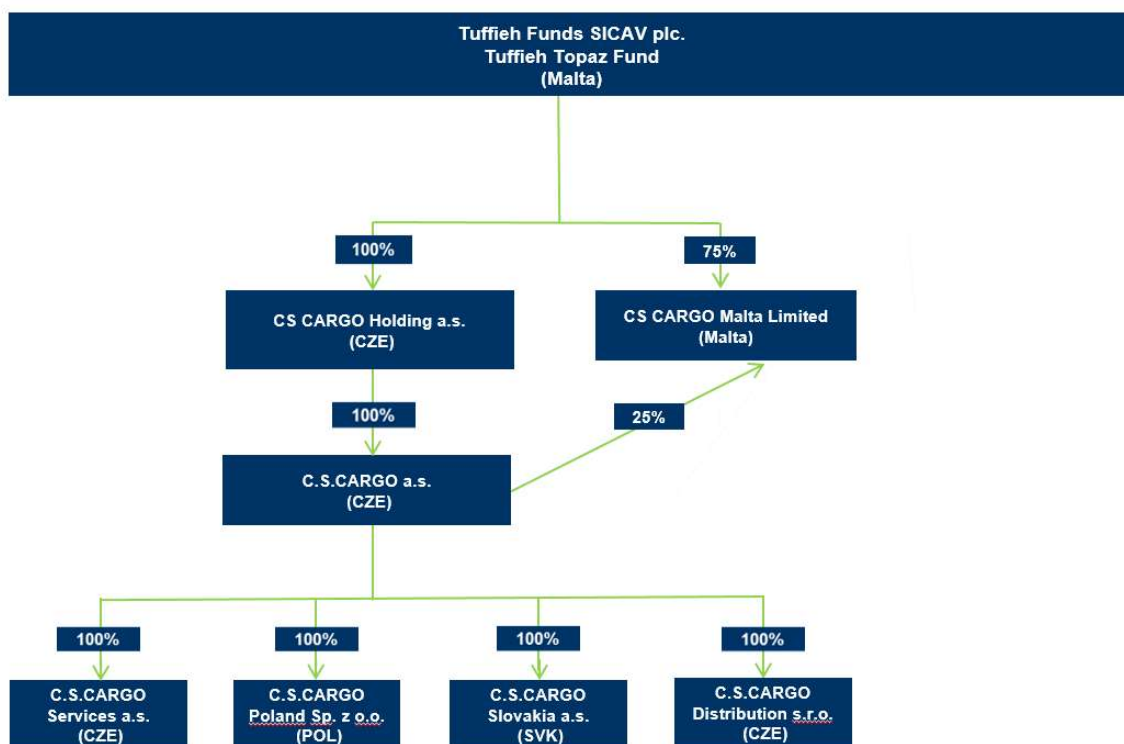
Tuffieh Funds SICAV plc.
Tuffieh Topaz Fund
(Malta)

100%

75%

CS CARGO Holding a.s.
(CZE)

CS CARGO Malta Limited
(Malta)

100%

25%

C.S.CARGO a.s.
(CZE)

100%

100%

100%

100%

C.S.CARGO
Services a.s.
(CZE)

C.S.CARGO
Poland Sp. z o.o.
(POL)

C.S.CARGO
Slovakia a.s.
(SVK)

C.S.CARGO
Distribution s.r.o.
(CZE)